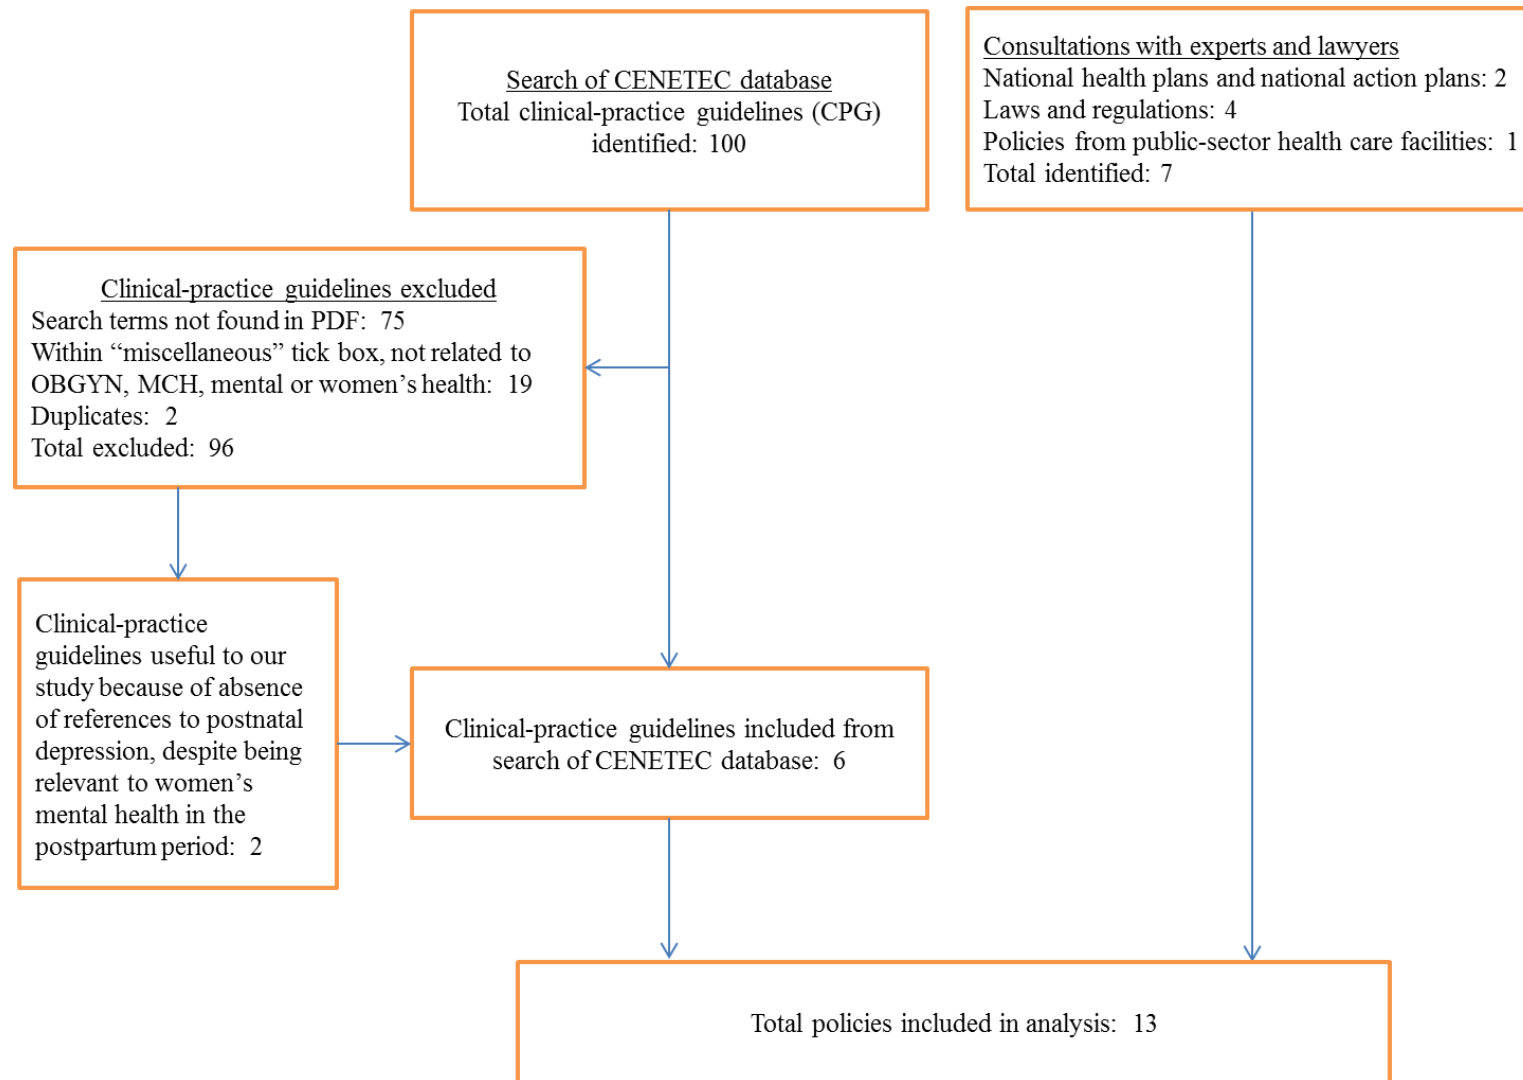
Search of CENETEC database
Total clinical-practice guidelines (CPG) identified: 100

Consultations with experts and lawyers
National health plans and national action plans: 2
Laws and regulations: 4
Policies from public-sector health care facilities: 1
Total identified: 7

Clinical-practice guidelines excluded
Search terms not found in PDF: 75
Within "miscellaneous" tick box, not related to OBGYN, MCH, mental or women's health: 19
Duplicates: 2
Total excluded: 96

Clinical-practice guidelines useful to our study because of absence of references to postnatal depression, despite being relevant to women's mental health in the postpartum period: 2

Clinical-practice guidelines included from search of CENETEC database: 6

Total policies included in analysis: 13